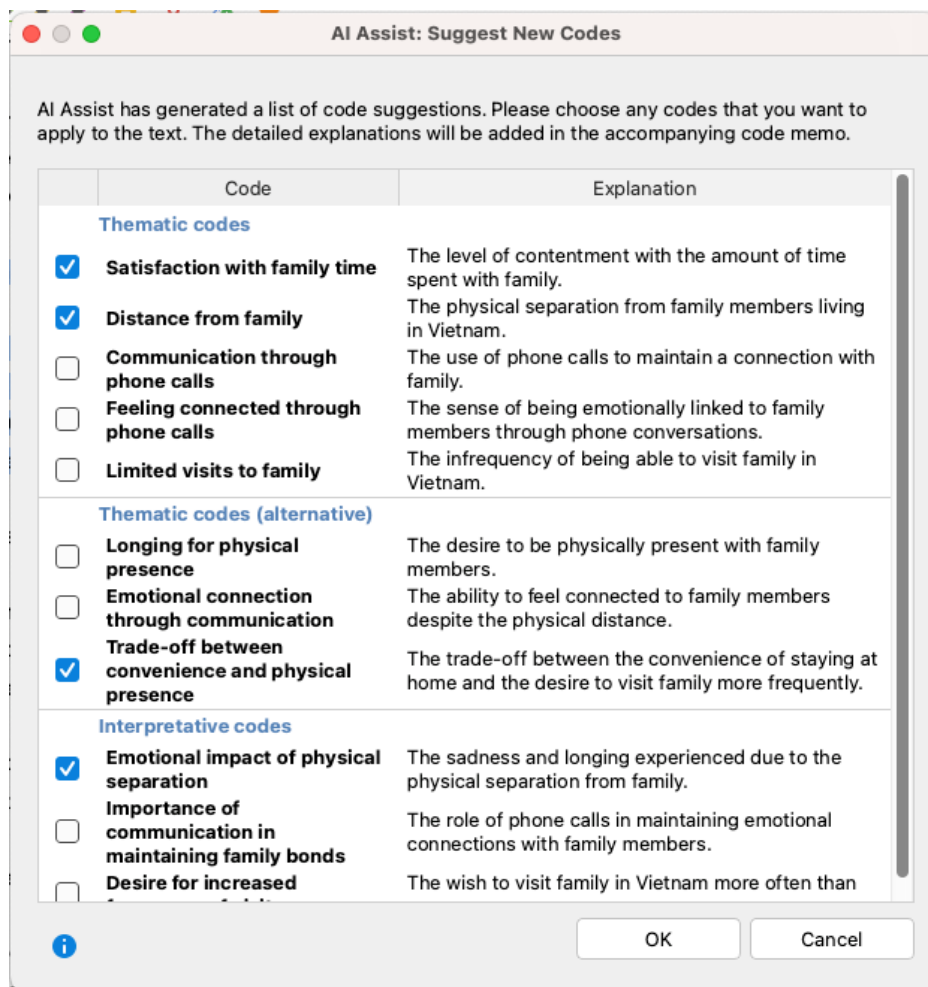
AI Assist: Suggest New Codes

AI Assist has generated a list of code suggestions. Please choose any codes that you want to apply to the text. The detailed explanations will be added in the accompanying code memo.

| | Code | Explanation |
|---|---|---|
| | **Thematic codes** | |
| ☑ | **Satisfaction with family time** | The level of contentment with the amount of time spent with family. |
| ☑ | **Distance from family** | The physical separation from family members living in Vietnam. |
| ☐ | **Communication through phone calls** | The use of phone calls to maintain a connection with family. |
| ☐ | **Feeling connected through phone calls** | The sense of being emotionally linked to family members through phone conversations. |
| ☐ | **Limited visits to family** | The infrequency of being able to visit family in Vietnam. |
| | **Thematic codes (alternative)** | |
| ☐ | **Longing for physical presence** | The desire to be physically present with family members. |
| ☐ | **Emotional connection through communication** | The ability to feel connected to family members despite the physical distance. |
| ☑ | **Trade-off between convenience and physical presence** | The trade-off between the convenience of staying at home and the desire to visit family more frequently. |
| | **Interpretative codes** | |
| ☑ | **Emotional impact of physical separation** | The sadness and longing experienced due to the physical separation from family. |
| ☐ | **Importance of communication in maintaining family bonds** | The role of phone calls in maintaining emotional connections with family members. |
| ☐ | **Desire for increased** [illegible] | The wish to visit family in Vietnam more often than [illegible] |

OK

Cancel